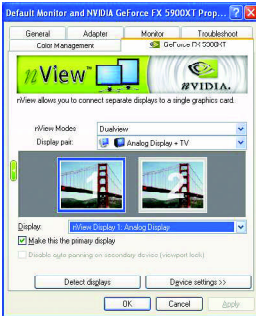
Default Monitor and NVIDIA GeForce FX 5900XT Prop...

General | Adapter | Monitor | Troubleshoot
Color Management | GeForce FX 5900XT

nView

NVIDIA.

nView allows you to connect separate displays to a single graphics card.

nView Modes: Dualview
Display pair: Analog Display + TV

1

2

Display: nView Display 1: Analog Display

Make this the primary display

Disable auto panning on secondary device (viewport lock)

Detect displays

Device settings >>

OK Cancel Apply